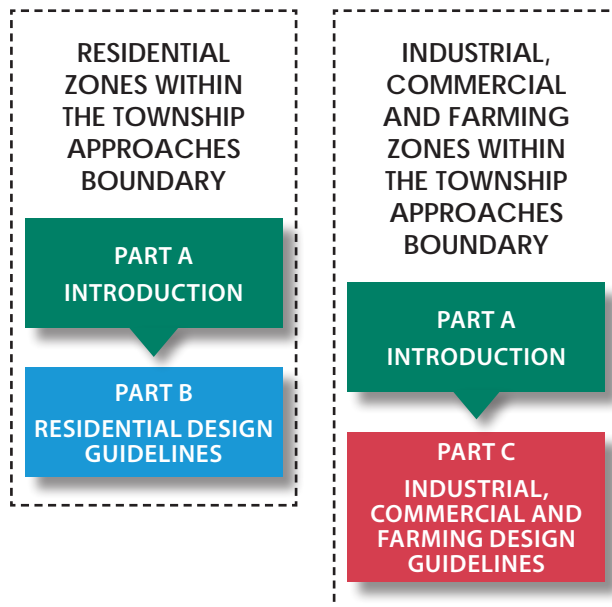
RESIDENTIAL ZONES WITHIN THE TOWNSHIP APPROACHES BOUNDARY

PART A
INTRODUCTION

PART B
RESIDENTIAL DESIGN GUIDELINES

INDUSTRIAL, COMMERCIAL AND FARMING ZONES WITHIN THE TOWNSHIP APPROACHES BOUNDARY

PART A
INTRODUCTION

PART C
INDUSTRIAL, COMMERCIAL AND FARMING DESIGN GUIDELINES